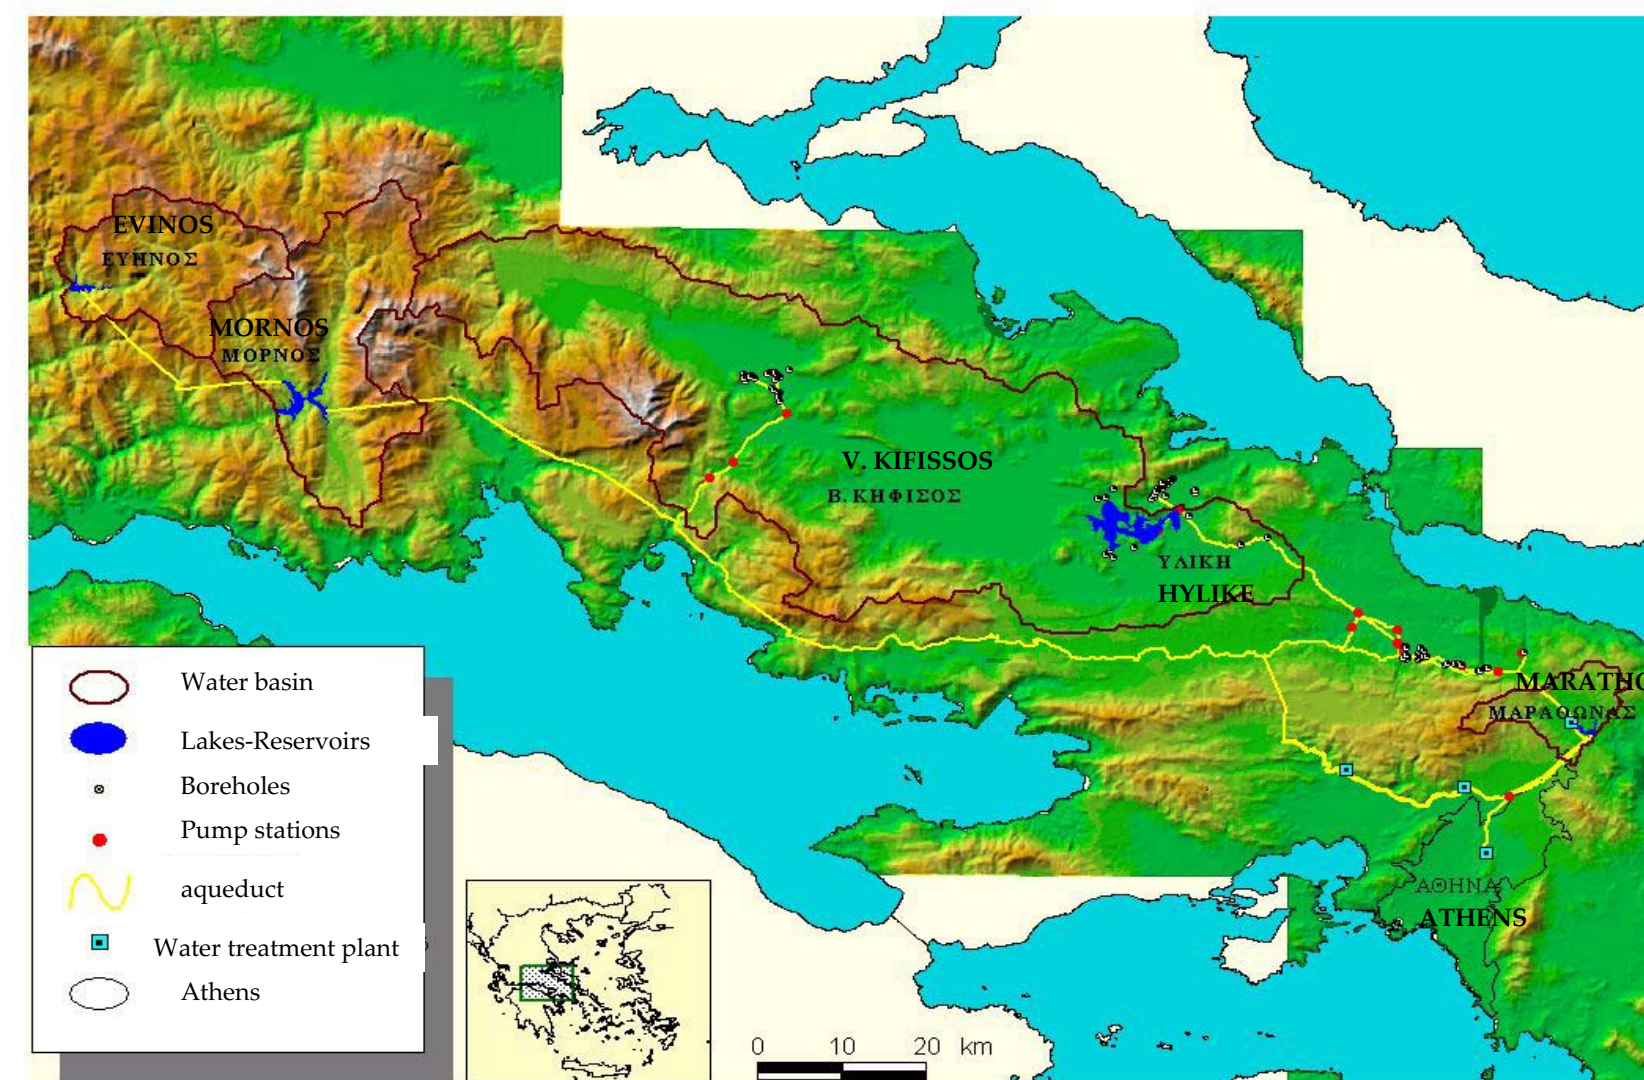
EVINOS
ΕΥΗΝΟΣ

MORNOS
ΜΟΡΝΟΣ

V. KIFISSOS
Β. ΚΗΦΙΣΟΣ

ΥΛΙΚΗ
HYLIKE

MARATHO
ΜΑΡΑΘΩΝΑΣ

ΑΘΗΝΑ
ATHENS

Water basin
Lakes-Reservoirs
Boreholes
Pump stations
aqueduct
Water treatment plant
Athens

0 10 20 km